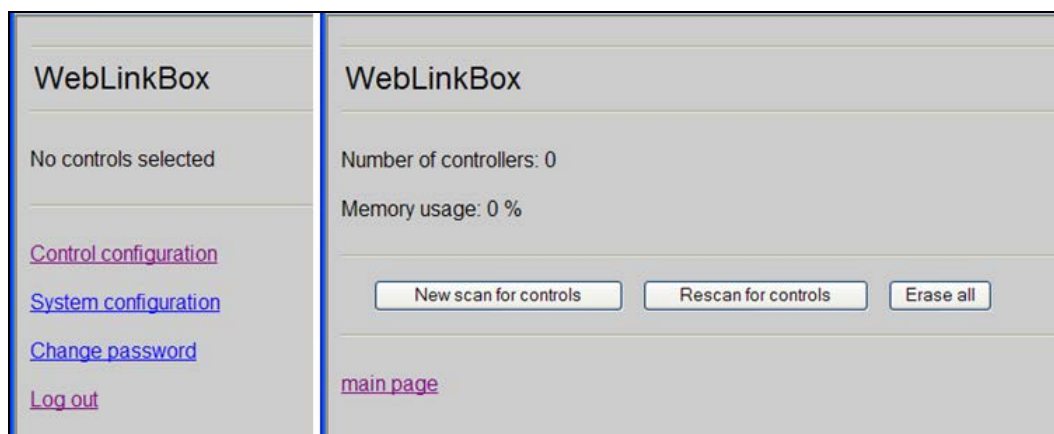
WebLinkBox

No controls selected

Control configuration

System configuration

Change password

Log out

WebLinkBox

Number of controllers: 0

Memory usage: 0 %

New scan for controls

Rescan for controls

Erase all

main page